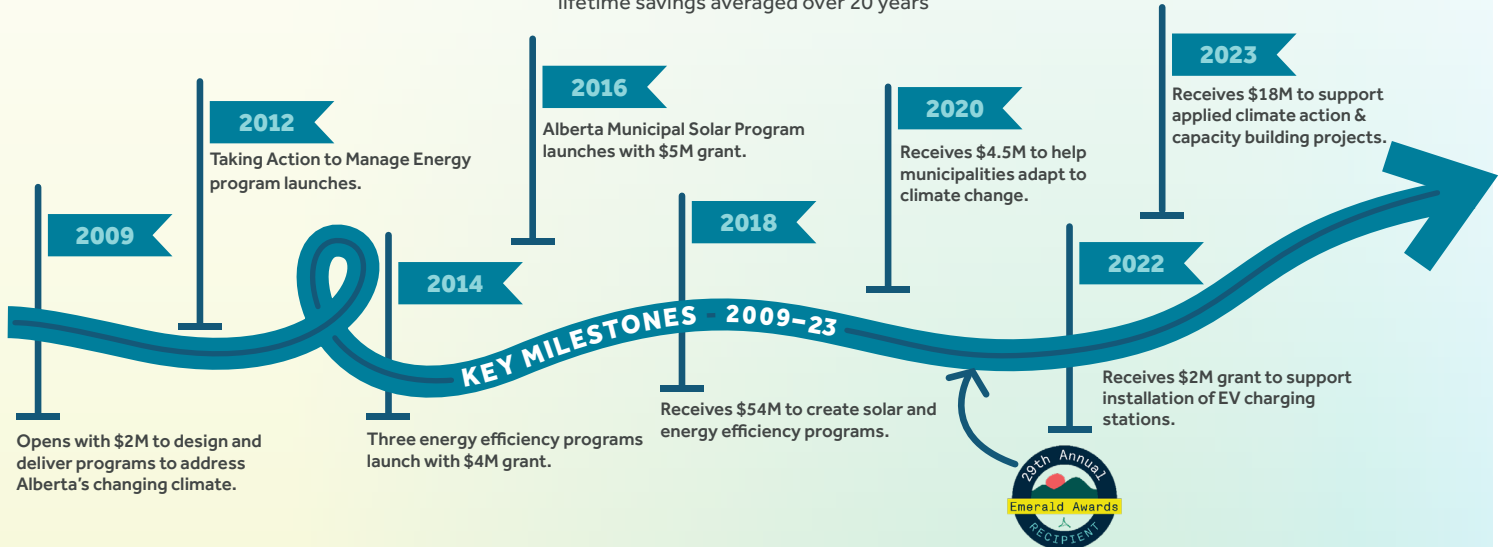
lifetime savings averaged over 20 years

KEY MILESTONES - 2009–23

2009
Opens with $2M to design and deliver programs to address Alberta's changing climate.

2012
Taking Action to Manage Energy program launches.

2014
Three energy efficiency programs launch with $4M grant.

2016
Alberta Municipal Solar Program launches with $5M grant.

2018
Receives $54M to create solar and energy efficiency programs.

2020
Receives $4.5M to help municipalities adapt to climate change.

2022
Receives $2M grant to support installation of EV charging stations.

2023
Receives $18M to support applied climate action & capacity building projects.

29th Annual
Emerald Awards
RECIPIENT